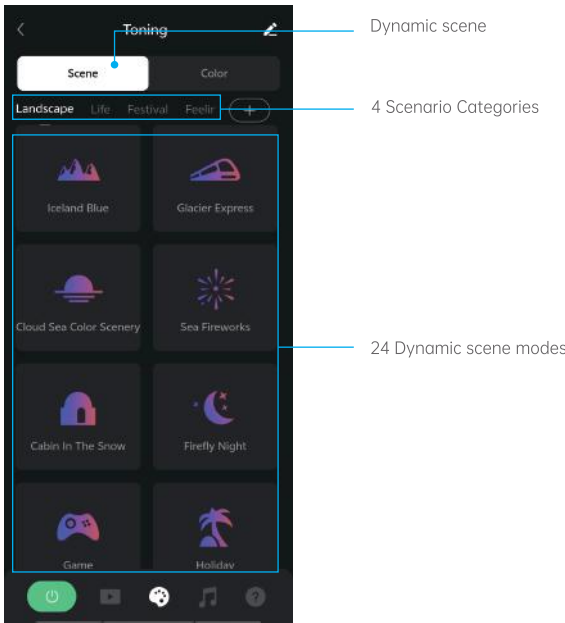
Toning

Dynamic scene

Scene

Color

Landscape Life Festival Feelir

4 Scenario Categories

Iceland Blue

Glacier Express

Cloud Sea Color Scenery

Sea Fireworks

24 Dynamic scene modes

Cabin In The Snow

Firefly Night

Game

Holiday